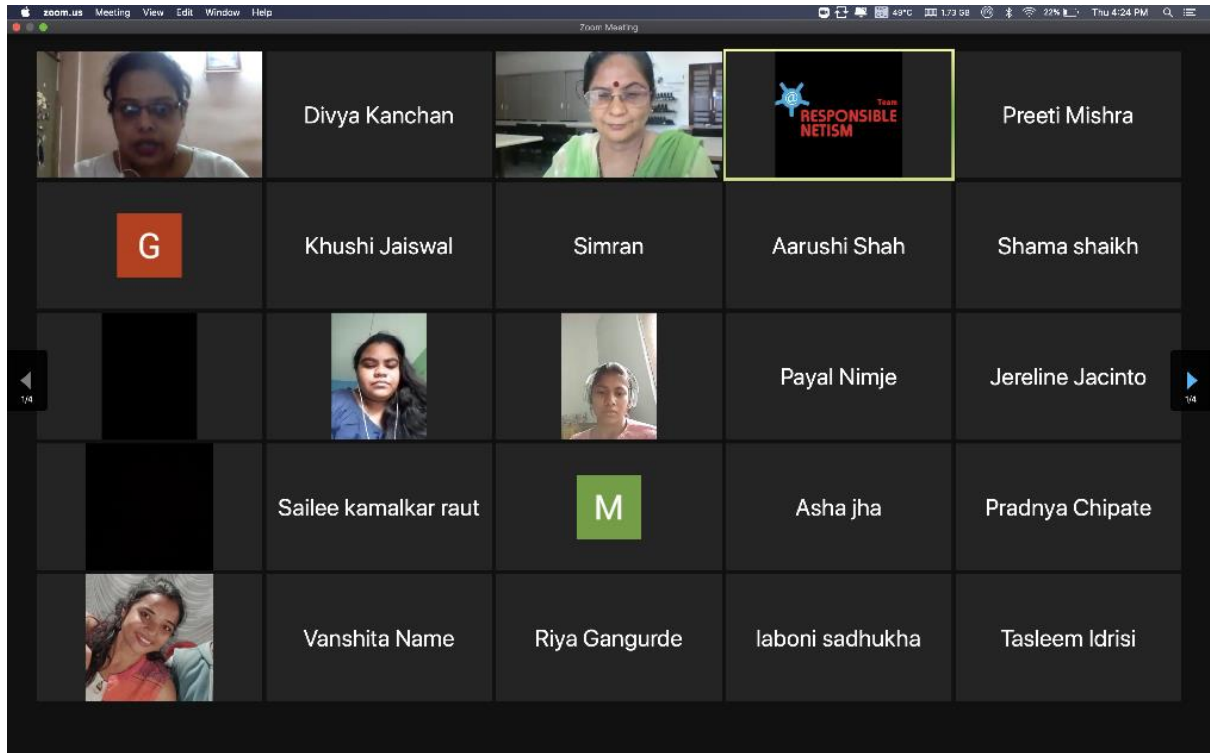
zoom.us Meeting View Edit Window Help

49°C 1.73 GB 22% Thu 4:24 PM

Zoom Meeting

Divya Kanchan

Team RESPONSIBLE NETISM

Preeti Mishra

G

Khushi Jaiswal

Simran

Aarushi Shah

Shama shaikh

1/4

Payal Nimje

Jereline Jacinto

1/4

Sailee kamalkar raut

M

Asha jha

Pradnya Chipate

Vanshita Name

Riya Gangurde

laboni sadhukha

Tasleem Idrisi